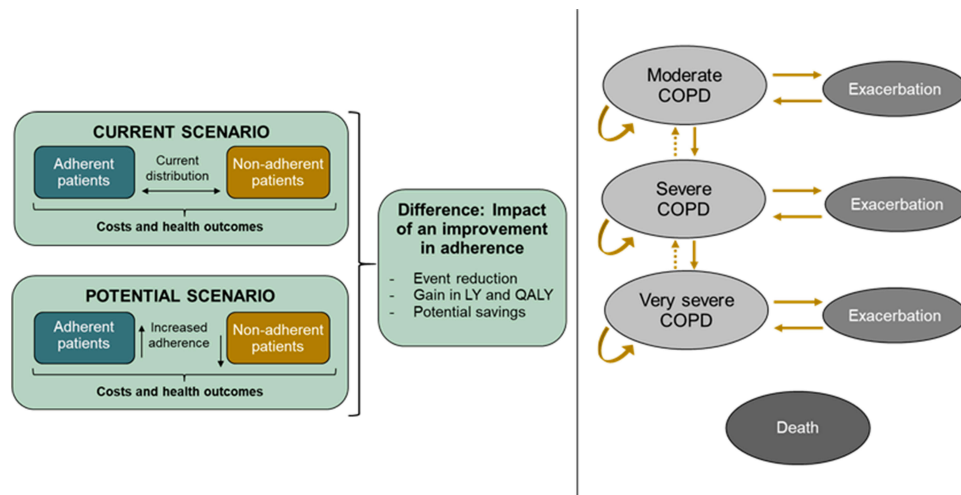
CURRENT SCENARIO

Adherent patients

Current distribution

Non-adherent patients

Costs and health outcomes

POTENTIAL SCENARIO

Adherent patients

Increased adherence

Non-adherent patients

Costs and health outcomes

Difference: Impact of an improvement in adherence

- Event reduction
- Gain in LY and QALY
- Potential savings

Moderate COPD

Exacerbation

Severe COPD

Exacerbation

Very severe COPD

Exacerbation

Death